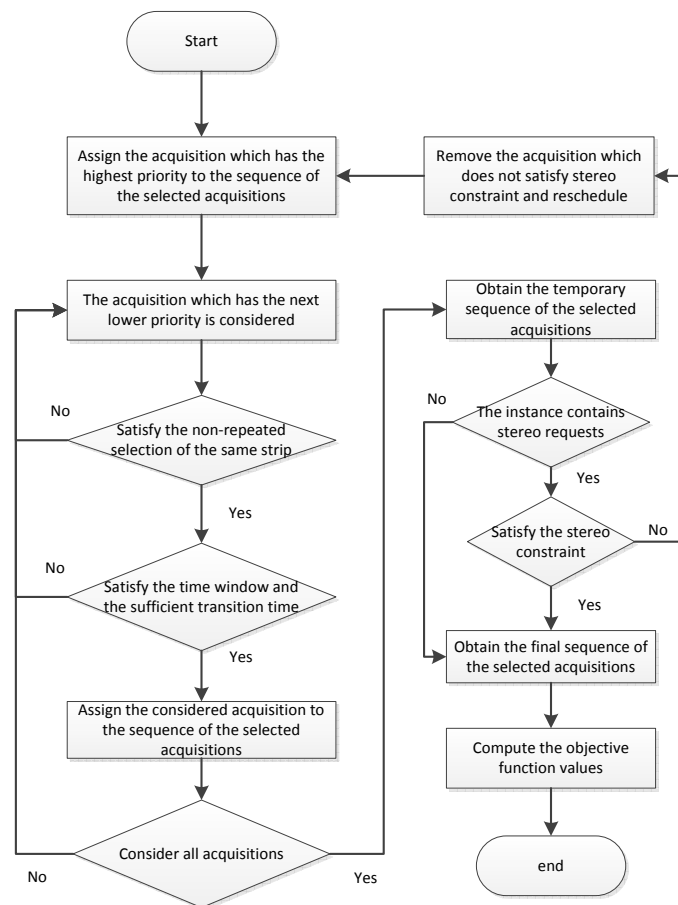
Start

Assign the acquisition which has the highest priority to the sequence of the selected acquisitions

Remove the acquisition which does not satisfy stereo constraint and reschedule

The acquisition which has the next lower priority is considered

No

Satisfy the non-repeated selection of the same strip

Yes

No

Satisfy the time window and the sufficient transition time

Yes

Assign the considered acquisition to the sequence of the selected acquisitions

Consider all acquisitions

No

Yes

Obtain the temporary sequence of the selected acquisitions

No

The instance contains stereo requests

Yes

Satisfy the stereo constraint

No

Yes

Obtain the final sequence of the selected acquisitions

Compute the objective function values

end